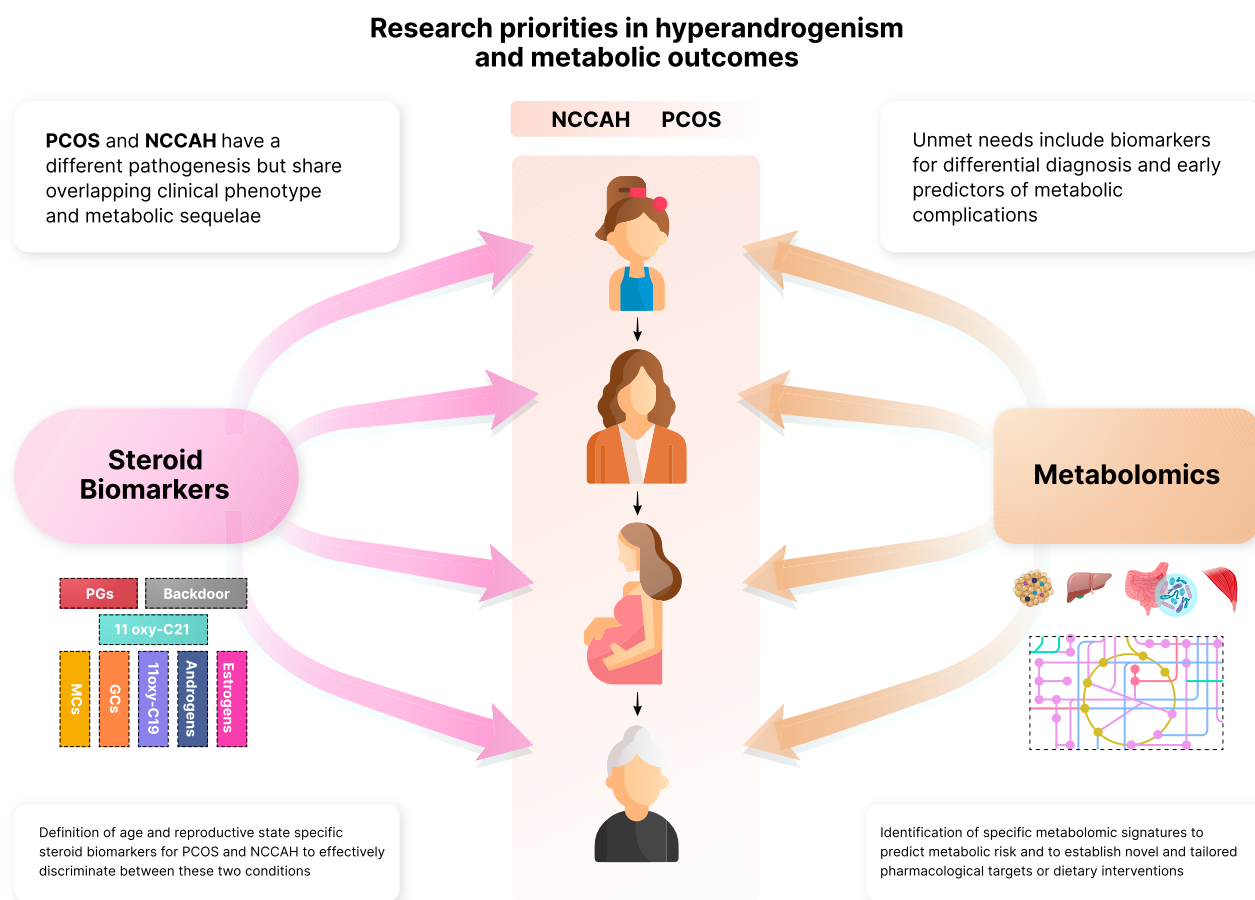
Research priorities in hyperandrogenism and metabolic outcomes

PCOS and NCCAH have a different pathogenesis but share overlapping clinical phenotype and metabolic sequelae

NCCAH PCOS

Unmet needs include biomarkers for differential diagnosis and early predictors of metabolic complications

Steroid Biomarkers

Metabolomics

PGs
Backdoor
11 oxy-C21
MCs
GCs
11oxy-C19
Androgens
Estrogens

Definition of age and reproductive state specific steroid biomarkers for PCOS and NCCAH to effectively discriminate between these two conditions

Identification of specific metabolomic signatures to predict metabolic risk and to establish novel and tailored pharmacological targets or dietary interventions